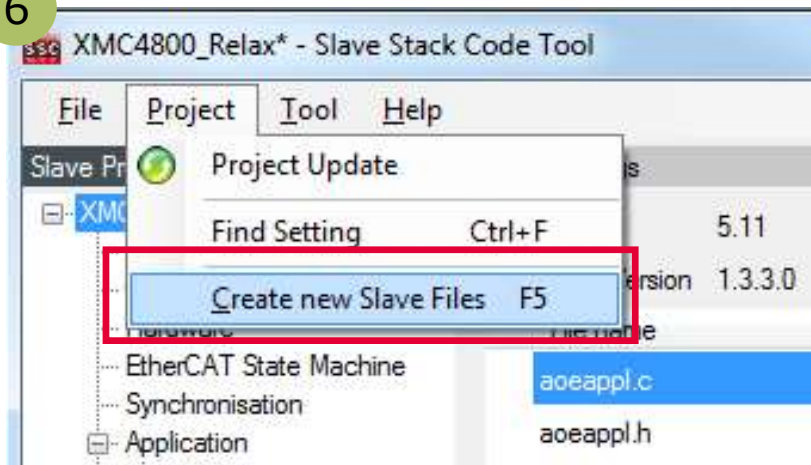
6

XMC4800_Relax* - Slave Stack Code Tool

File Project Tool Help

Slave Pr

XMC

Project Update

Find Setting Ctrl+F

Create new Slave Files F5

Hardware

EtherCAT State Machine

Synchronisation

Application

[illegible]s

5.11

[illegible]ersion 1.3.3.0

File name

aoeappl.c

aoeappl.h